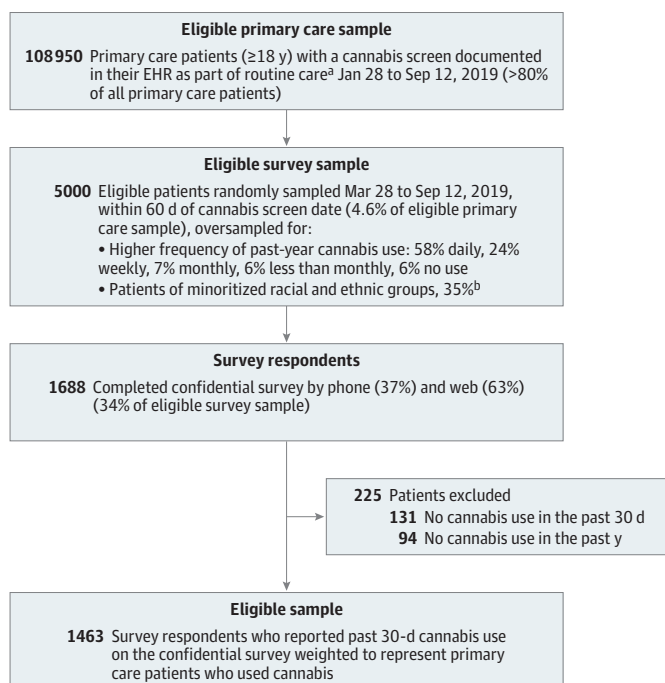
**Eligible primary care sample**

**108 950** Primary care patients (≥18 y) with a cannabis screen documented in their EHR as part of routine care$^{a}$ Jan 28 to Sep 12, 2019 (>80% of all primary care patients)

**Eligible survey sample**

**5000** Eligible patients randomly sampled Mar 28 to Sep 12, 2019, within 60 d of cannabis screen date (4.6% of eligible primary care sample), oversampled for:
• Higher frequency of past-year cannabis use: 58% daily, 24% weekly, 7% monthly, 6% less than monthly, 6% no use
• Patients of minoritized racial and ethnic groups, 35%$^{b}$

**Survey respondents**

**1688** Completed confidential survey by phone (37%) and web (63%) (34% of eligible survey sample)

**225** Patients excluded
**131** No cannabis use in the past 30 d
**94** No cannabis use in the past y

**Eligible sample**

**1463** Survey respondents who reported past 30-d cannabis use on the confidential survey weighted to represent primary care patients who used cannabis